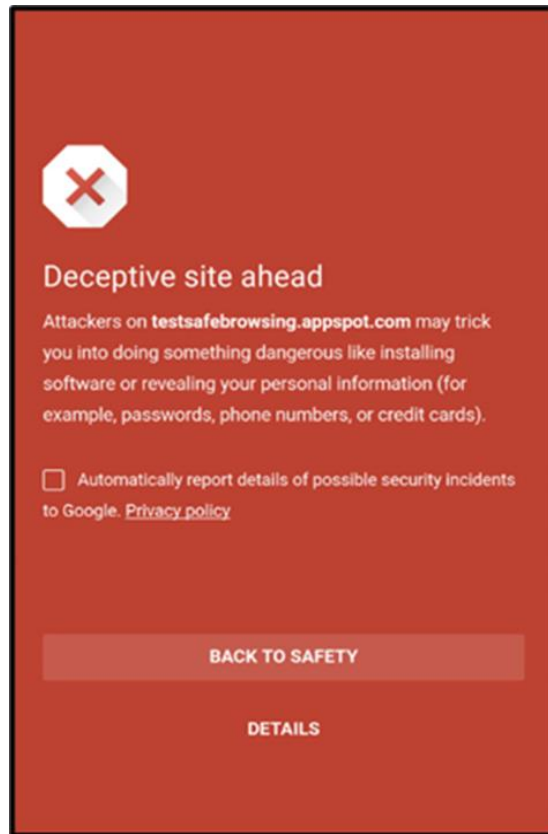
Deceptive site ahead

Attackers on **testsafebrowsing.appspot.com** may trick you into doing something dangerous like installing software or revealing your personal information (for example, passwords, phone numbers, or credit cards).

Automatically report details of possible security incidents to Google. Privacy policy

BACK TO SAFETY

DETAILS